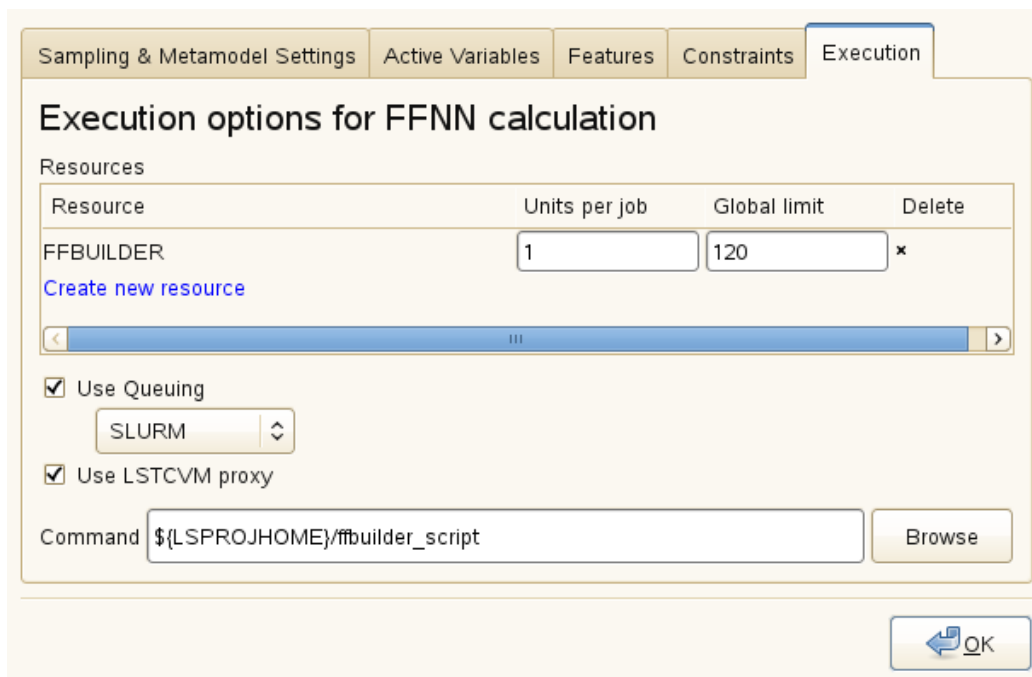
Sampling & Metamodel Settings | Active Variables | Features | Constraints | Execution

Execution options for FFNN calculation

Resources

| Resource | Units per job | Global limit | Delete |
|---|---|---|---|
| FFBUILDER | 1 | 120 | × |

Create new resource

Use Queuing

SLURM

Use LSTCVM proxy

Command ${LSPROJHOME}/ffbuilder_script Browse

OK